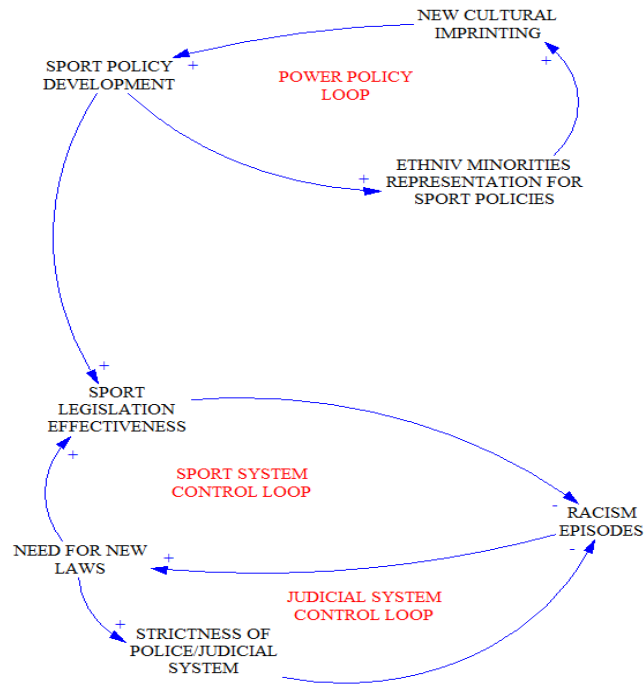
NEW CULTURAL IMPRINTING

SPORT POLICY DEVELOPMENT

+

POWER POLICY LOOP

+

ETHNIV MINORITIES REPRESENTATION FOR SPORT POLICIES

+

+

SPORT LEGISLATION EFFECTIVENESS

+

SPORT SYSTEM CONTROL LOOP

-

RACISM EPISODES

-

NEED FOR NEW LAWS

+

JUDICIAL SYSTEM CONTROL LOOP

+

STRICTNESS OF POLICE/JUDICIAL SYSTEM